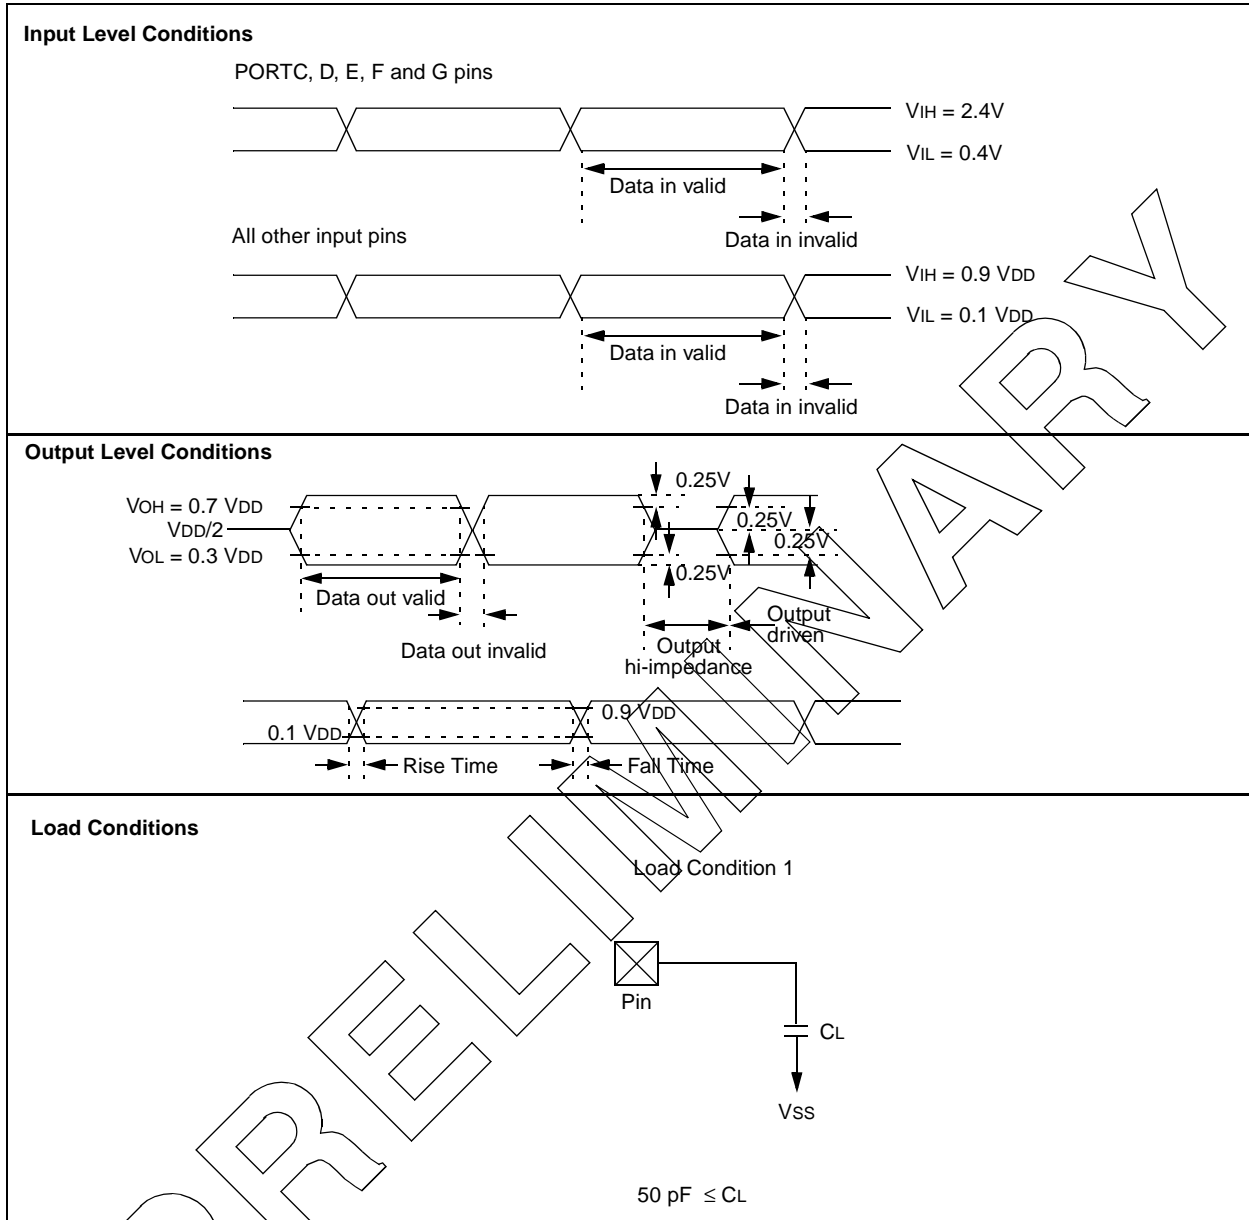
Input Level Conditions

PORTC, D, E, F and G pins

$V_{IH} = 2.4V$

$V_{IL} = 0.4V$

Data in valid

Data in invalid

All other input pins

$V_{IH} = 0.9\ V_{DD}$

$V_{IL} = 0.1\ V_{DD}$

Data in valid

Data in invalid

Output Level Conditions

$V_{OH} = 0.7\ V_{DD}$

$V_{DD}/2$

$V_{OL} = 0.3\ V_{DD}$

0.25V

0.25V

0.25V

0.25V

Data out valid

Data out invalid

Output hi-impedance

Output driven

0.9 $V_{DD}$

0.1 $V_{DD}$

Rise Time

Fall Time

Load Conditions

Load Condition 1

Pin

$C_L$

$V_{SS}$

50 pF $\leq C_L$

PRELIMINARY